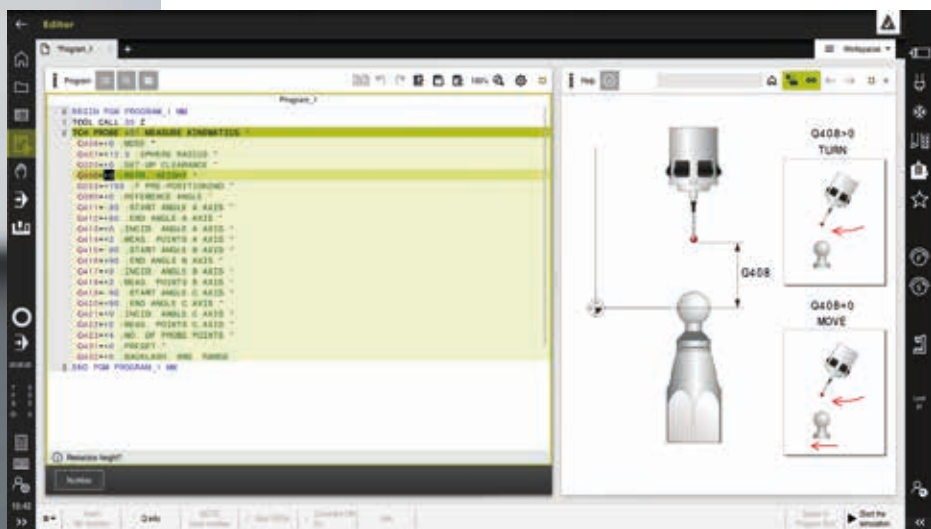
Editor

Program_1

Workspace

Program

Program_1

0 BEGIN PGM PROGRAM_1 MM
1 TOOL CALL 30 Z
2 TCH PROBE 451 MEASURE KINEMATICS ~
Q406=+0 ;MODE ~
Q407=+12.5 ;SPHERE RADIUS ~
Q320=+0 ;SET-UP CLEARANCE ~
Q408=+0 ;RETR. HEIGHT ~
Q253=+750 ;F PRE-POSITIONING ~
Q380=+0 ;REFERENCE ANGLE ~
Q411=-90 ;START ANGLE A AXIS ~
Q412=+90 ;END ANGLE A AXIS ~
Q413=+0 ;INCID. ANGLE A AXIS ~
Q414=+0 ;MEAS. POINTS A AXIS ~
Q415=-90 ;START ANGLE B AXIS ~
Q416=+90 ;END ANGLE B AXIS ~
Q417=+0 ;INCID. ANGLE B AXIS ~
Q418=+2 ;MEAS. POINTS B AXIS ~
Q419=-90 ;START ANGLE C AXIS ~
Q420=+90 ;END ANGLE C AXIS ~
Q421=+0 ;INCID. ANGLE C AXIS ~
Q422=+2 ;MEAS. POINTS C AXIS ~
Q423=+4 ;NO. OF PROBE POINTS ~
Q431=+0 ;PRESET ~
Q432=+0 ;BACKLASH, ANG. RANGE
3 END PGM PROGRAM_1 MM

Retraction height?

Nothing

Help

Q408>0
TURN

Q408

Q408=0
MOVE

Q info

Start the simulation

16:42